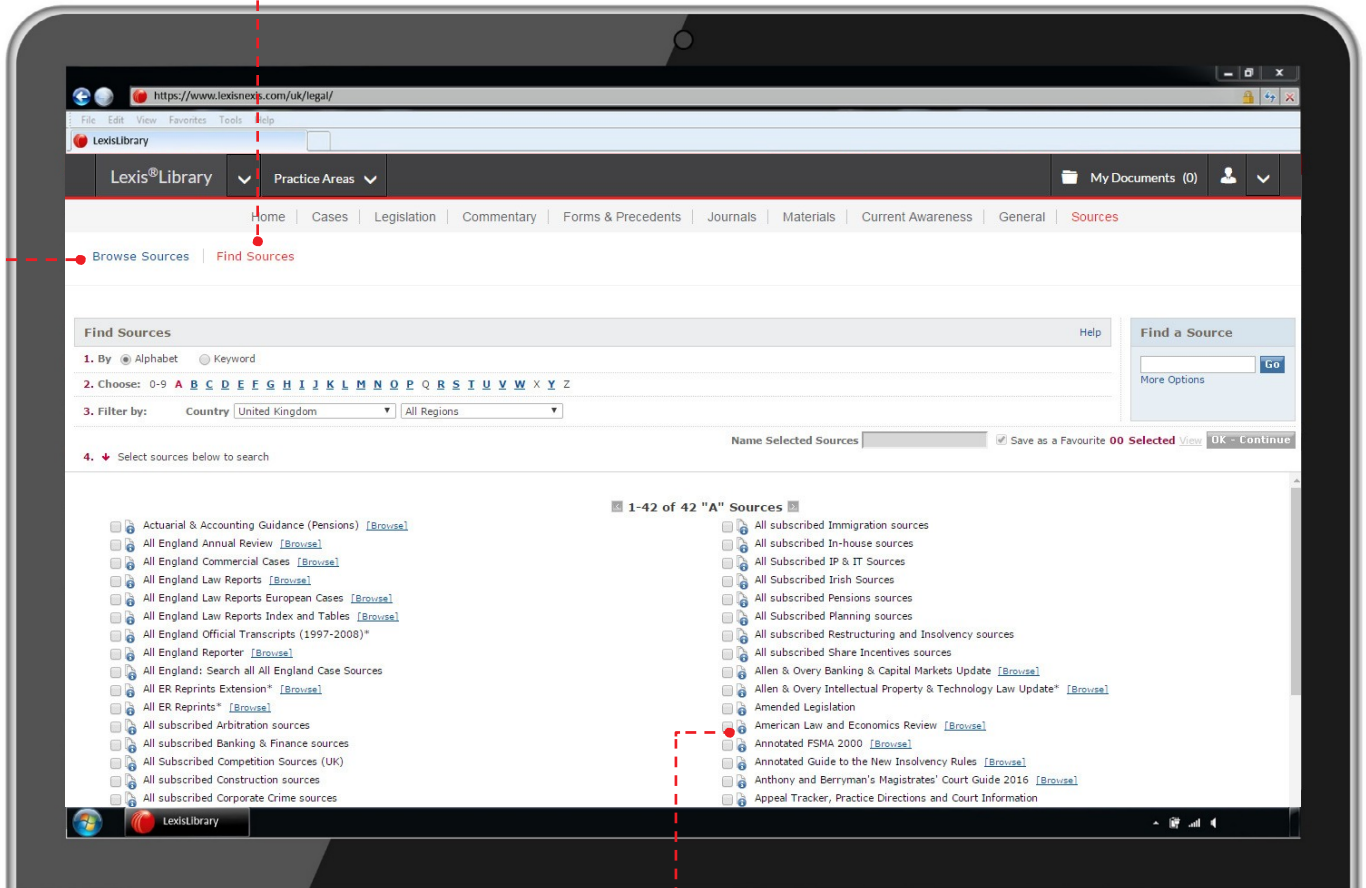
https://www.lexisnexis.com/uk/legal/

File Edit View Favorites Tools Help

LexisLibrary

Lexis®Library

Practice Areas

My Documents (0)

Home | Cases | Legislation | Commentary | Forms & Precedents | Journals | Materials | Current Awareness | General | Sources

Browse Sources | Find Sources

Find Sources

Help

1. By Alphabet Keyword

2. Choose: 0-9 A B C D E F G H I J K L M N O P Q R S T U V W X Y Z

3. Filter by: Country United Kingdom All Regions

Name Selected Sources Save as a Favourite 00 Selected View OK - Continue

4. Select sources below to search

Find a Source

Go

More Options

1-42 of 42 "A" Sources

Actuarial & Accounting Guidance (Pensions) [Browse]
All England Annual Review [Browse]
All England Commercial Cases [Browse]
All England Law Reports [Browse]
All England Law Reports European Cases [Browse]
All England Law Reports Index and Tables [Browse]
All England Official Transcripts (1997-2008)*
All England Reporter [Browse]
All England: Search all All England Case Sources
All ER Reprints Extension* [Browse]
All ER Reprints* [Browse]
All subscribed Arbitration sources
All subscribed Banking & Finance sources
All Subscribed Competition Sources (UK)
All subscribed Construction sources
All subscribed Corporate Crime sources

All subscribed Immigration sources
All subscribed In-house sources
All Subscribed IP & IT Sources
All Subscribed Irish Sources
All subscribed Pensions sources
All Subscribed Planning sources
All subscribed Restructuring and Insolvency sources
All subscribed Share Incentives sources
Allen & Overy Banking & Capital Markets Update [Browse]
Allen & Overy Intellectual Property & Technology Law Update* [Browse]
Amended Legislation
American Law and Economics Review [Browse]
Annotated FSMA 2000 [Browse]
Annotated Guide to the New Insolvency Rules [Browse]
Anthony and Berryman's Magistrates' Court Guide 2016 [Browse]
Appeal Tracker, Practice Directions and Court Information

LexisLibrary